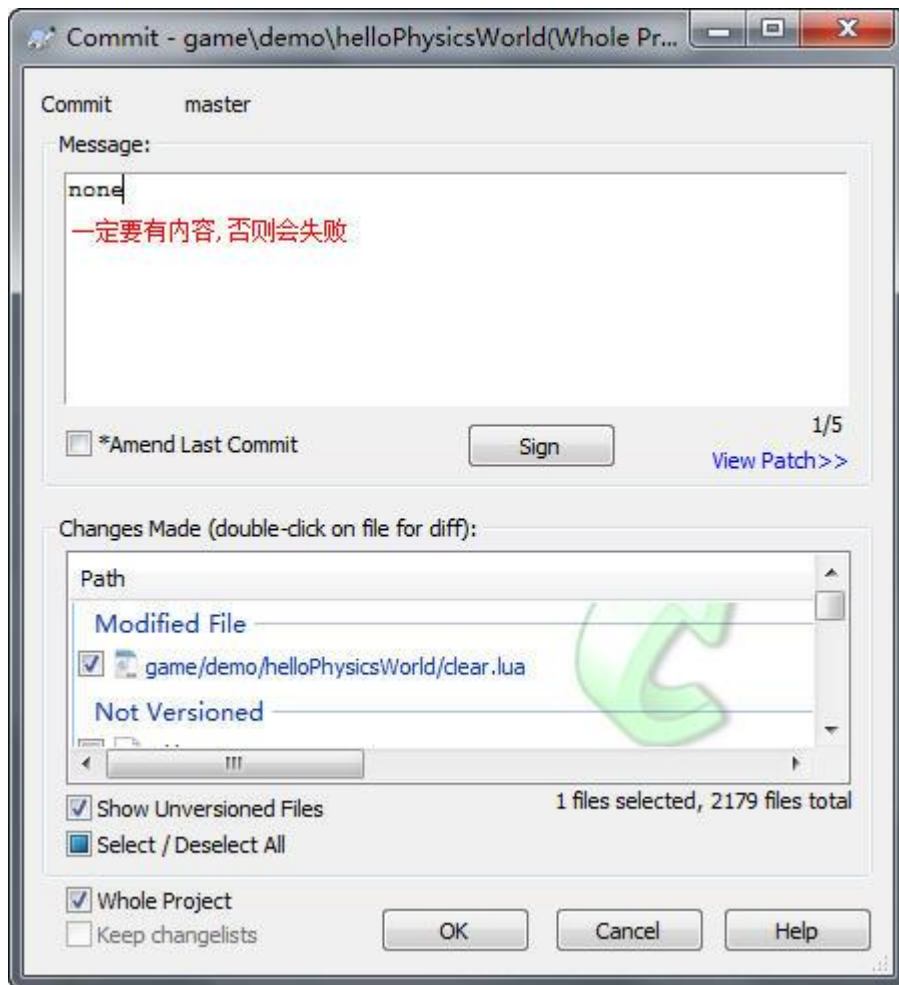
Commit - game\demo\helloPhysicsWorld(Whole Pr...

Commit master

Message:

none

一定要有内容,否则会失败

1/5

*Amend Last Commit

Sign

View Patch>>

Changes Made (double-click on file for diff):

Path

Modified File

game/demo/helloPhysicsWorld/clear.lua

Not Versioned

Show Unversioned Files

1 files selected, 2179 files total

Select / Deselect All

Whole Project

Keep changelists

OK

Cancel

Help